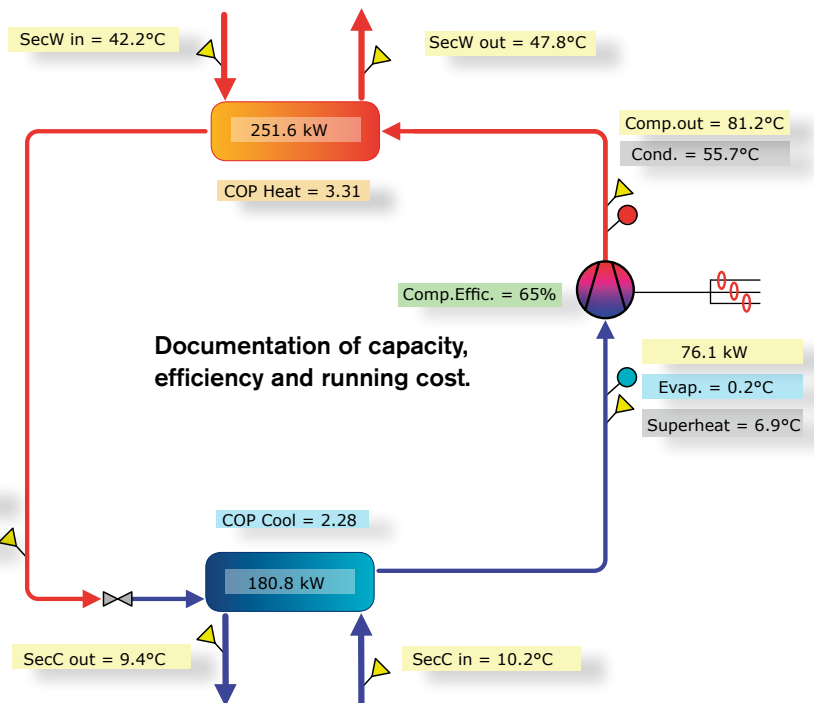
SecW in = 42.2°C

SecW out = 47.8°C

251.6 kW

Comp.out = 81.2°C

Cond. = 55.7°C

COP Heat = 3.31

Comp.Effic. = 65%

Documentation of capacity, efficiency and running cost.

76.1 kW

Evap. = 0.2°C

Superheat = 6.9°C

COP Cool = 2.28

180.8 kW

SecC out = 9.4°C

SecC in = 10.2°C